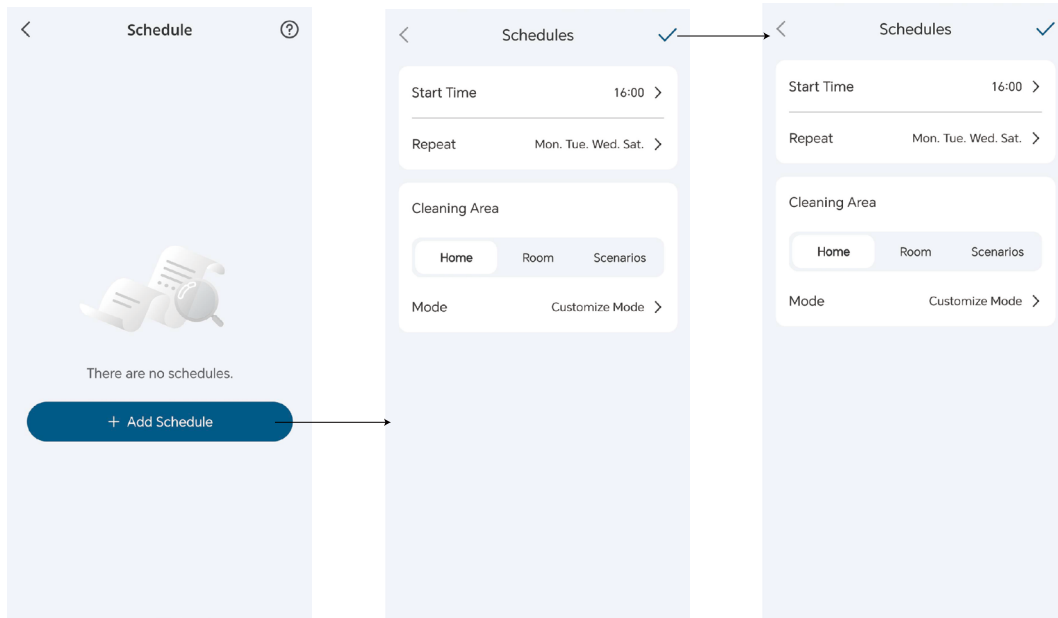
Schedule

There are no schedules.

+ Add Schedule

Schedules

Start Time 16:00

Repeat Mon. Tue. Wed. Sat.

Cleaning Area

Home Room Scenarios

Mode Customize Mode

Schedules

Start Time 16:00

Repeat Mon. Tue. Wed. Sat.

Cleaning Area

Home Room Scenarios

Mode Customize Mode